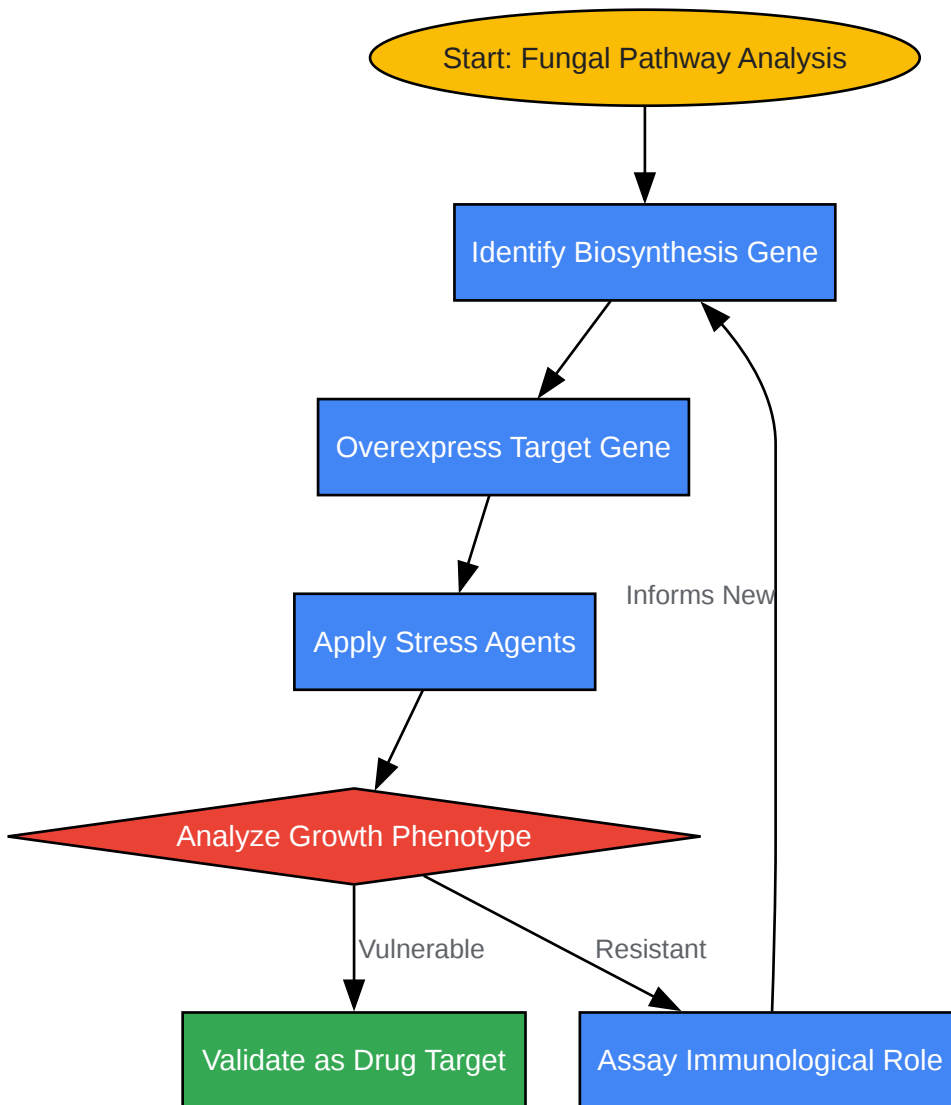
Start: Fungal Pathway Analysis

Identify Biosynthesis Gene

Overexpress Target Gene

Apply Stress Agents

Informs New

Analyze Growth Phenotype

Vulnerable

Resistant

Validate as Drug Target

Assay Immunological Role